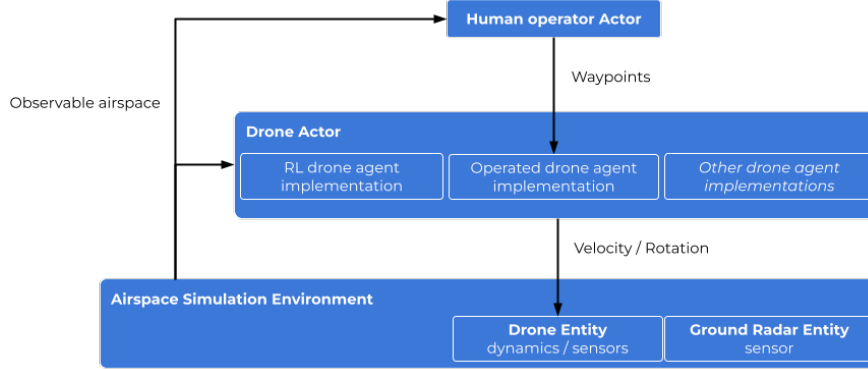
Human operator Actor

Observable airspace

Waypoints

Drone Actor

RL drone agent implementation

Operated drone agent implementation

Other drone agent implementations

Velocity / Rotation

Airspace Simulation Environment

Drone Entity
dynamics / sensors

Ground Radar Entity
sensor